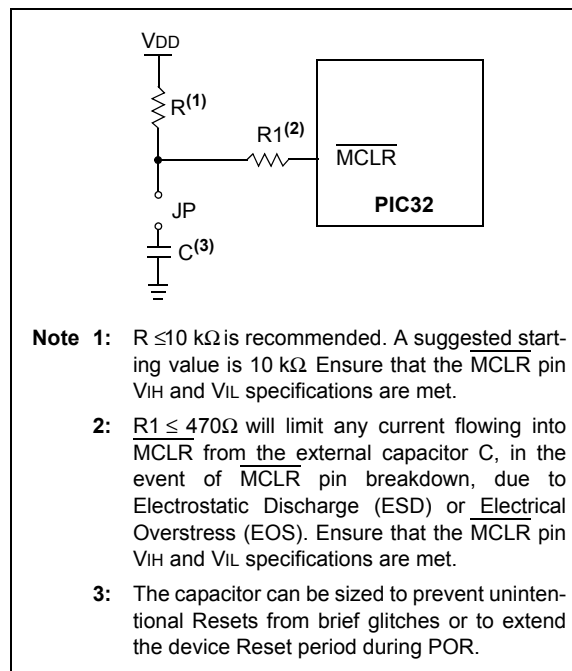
VDD

R$^{(1)}$

R1$^{(2)}$

$\overline{\text{MCLR}}$

PIC32

JP

C$^{(3)}$

Note 1: R $\leq$10 k$\Omega$ is recommended. A suggested starting value is 10 k$\Omega$ Ensure that the $\overline{\text{MCLR}}$ pin VIH and VIL specifications are met.

2: R1 $\leq$ 470$\Omega$ will limit any current flowing into $\overline{\text{MCLR}}$ from the external capacitor C, in the event of $\overline{\text{MCLR}}$ pin breakdown, due to Electrostatic Discharge (ESD) or Electrical Overstress (EOS). Ensure that the $\overline{\text{MCLR}}$ pin VIH and VIL specifications are met.

3: The capacitor can be sized to prevent unintentional Resets from brief glitches or to extend the device Reset period during POR.